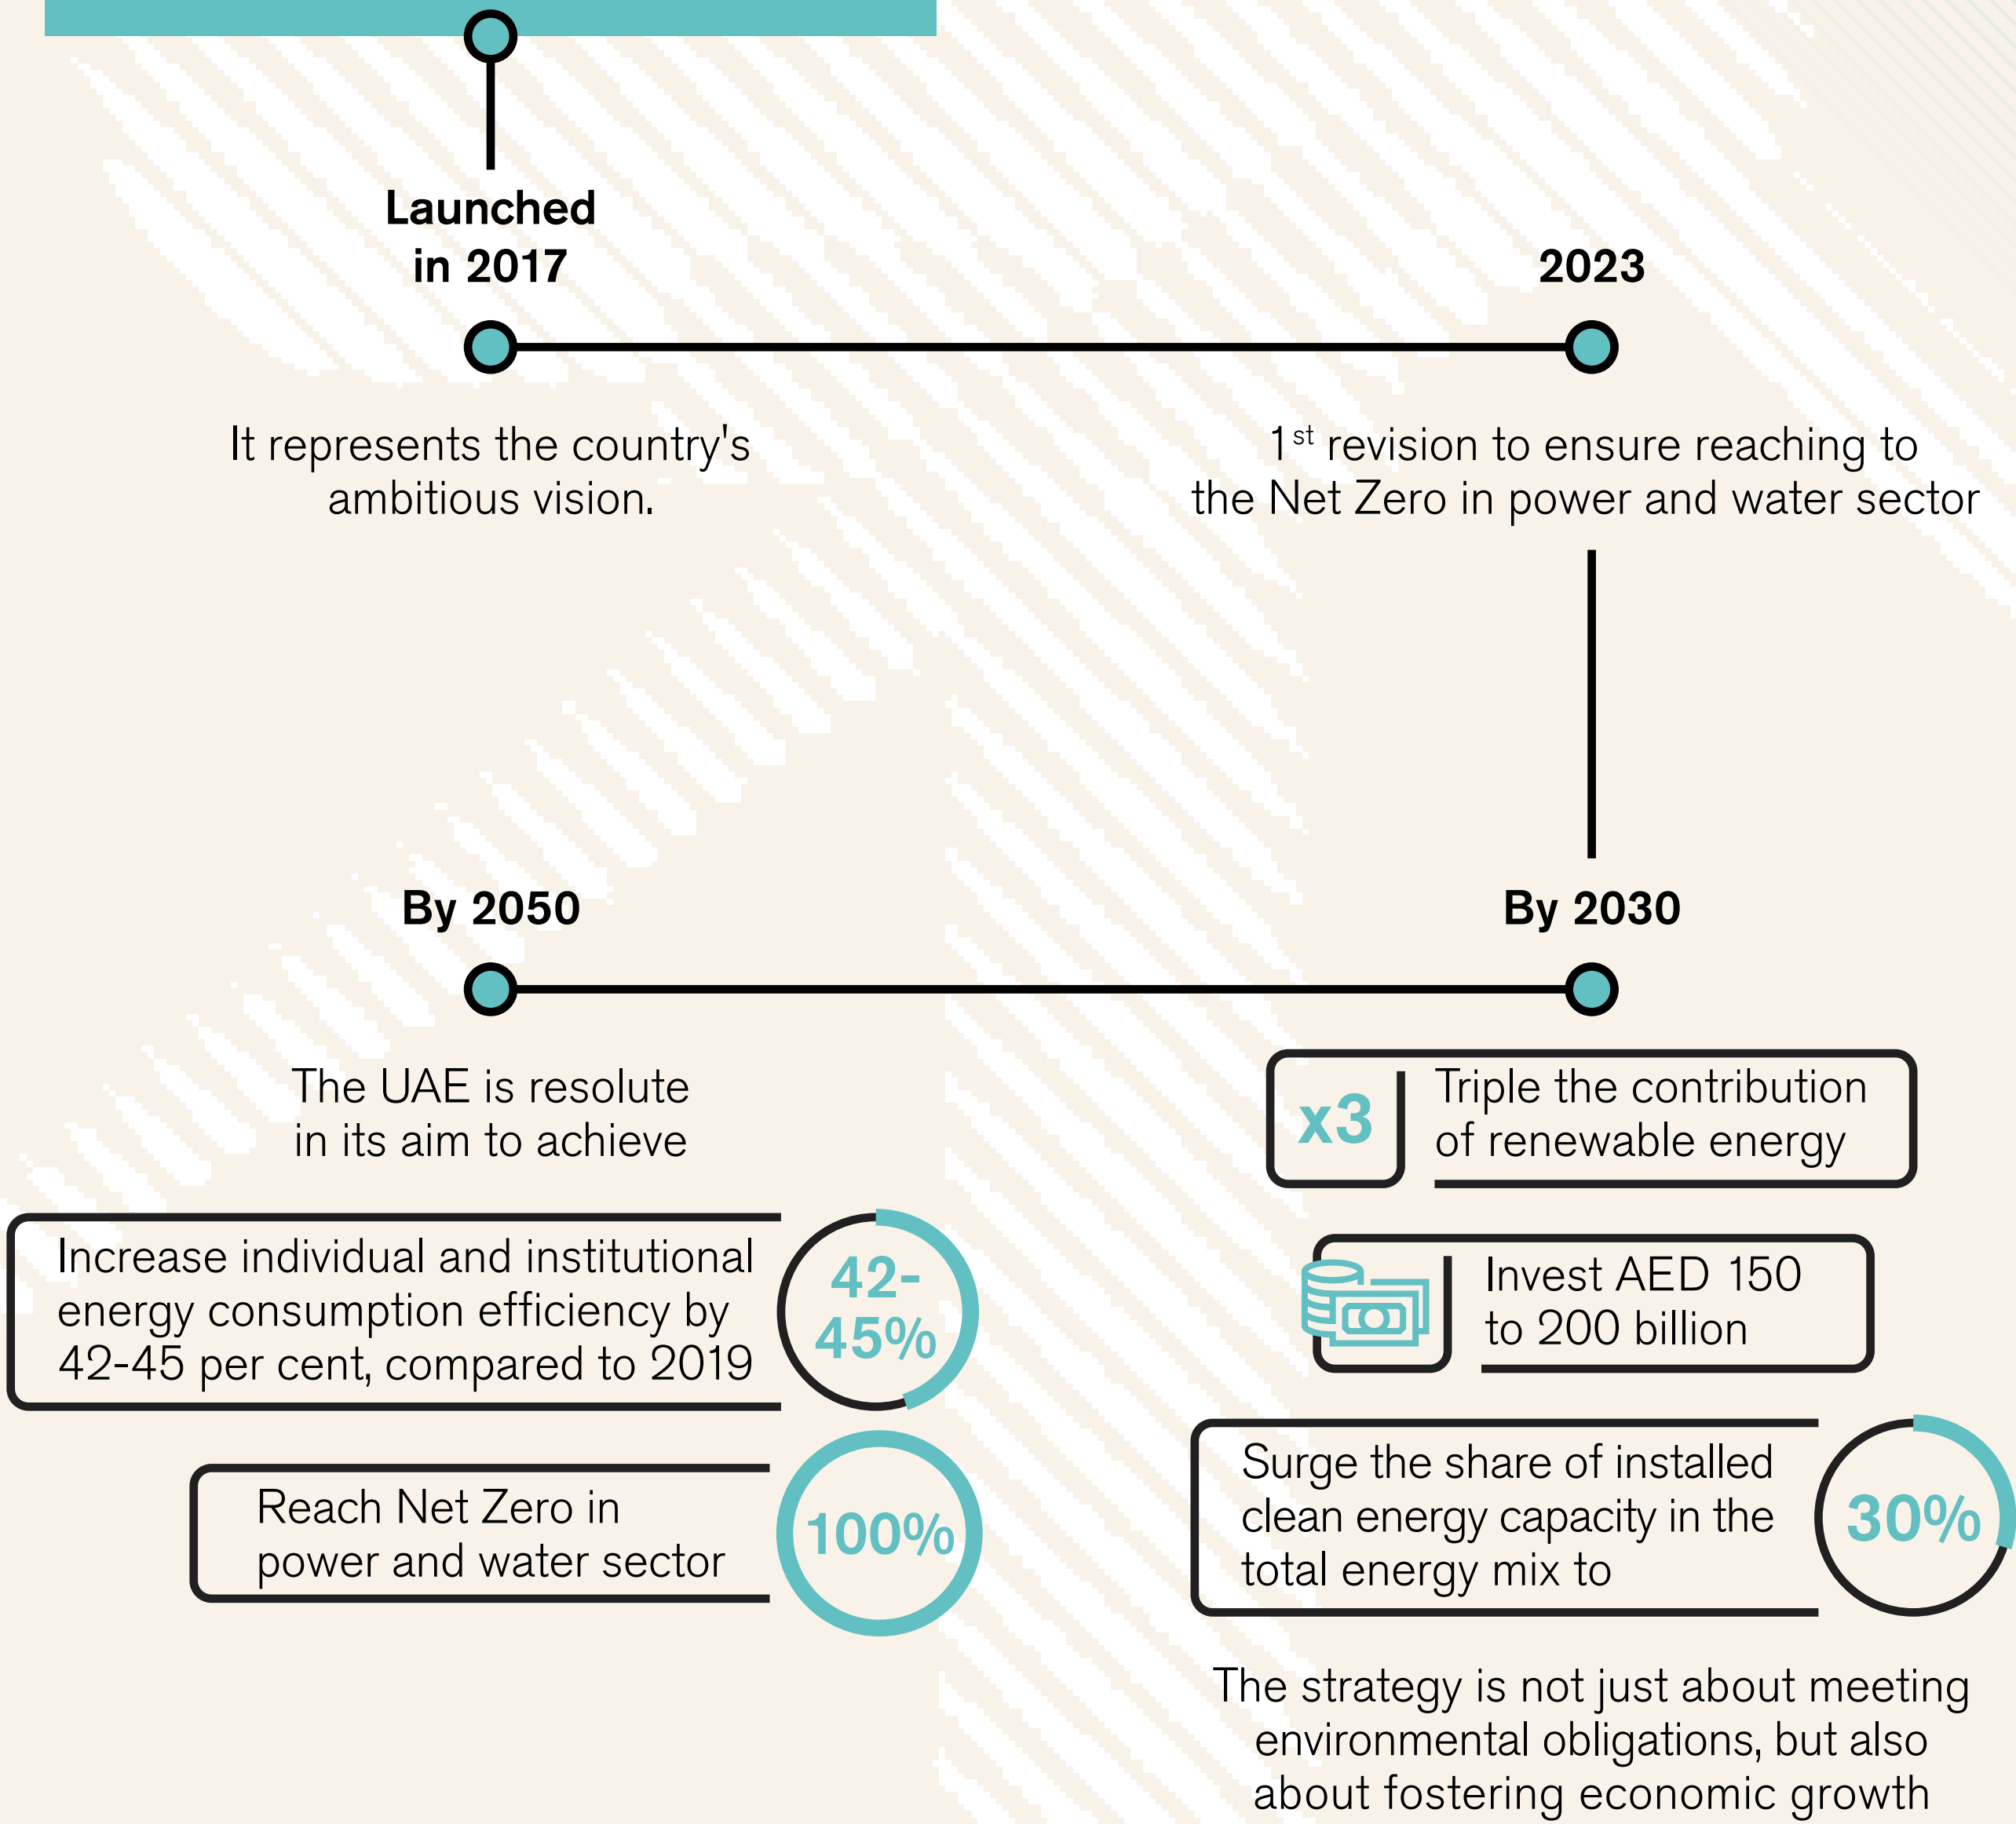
Launched in 2017

2023

It represents the country's ambitious vision.

1$^{st}$ revision to ensure reaching to the Net Zero in power and water sector

By 2050

By 2030

The UAE is resolute in its aim to achieve

x3

Triple the contribution of renewable energy

Increase individual and institutional energy consumption efficiency by 42-45 per cent, compared to 2019

42-45%

Invest AED 150 to 200 billion

Reach Net Zero in power and water sector

100%

Surge the share of installed clean energy capacity in the total energy mix to

30%

The strategy is not just about meeting environmental obligations, but also about fostering economic growth